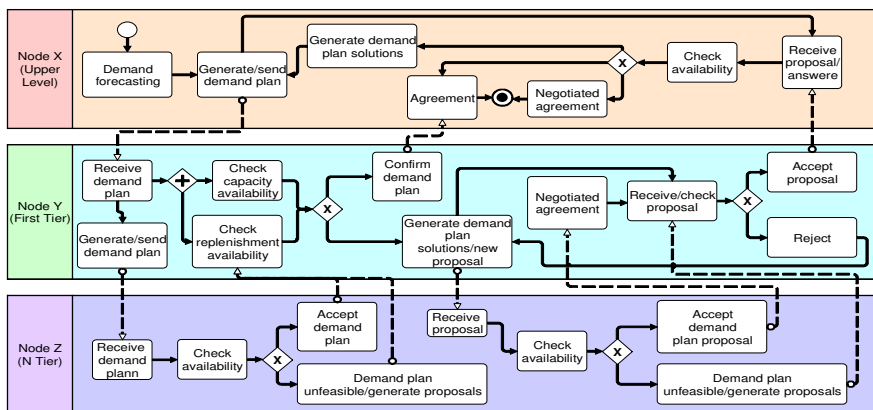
Node X (Upper Level)

Demand forecasting

Generate/send demand plan

Generate demand plan solutions

X

Check availability

Receive proposal/ answere

Agreement

Negotiated agreement

Node Y (First Tier)

Receive demand plan

+

Check capacity availability

Check replenishment availability

X

Confirm demand plan

Generate/send demand plan

Generate demand plan solutions/new proposal

Negotiated agreement

Receive/check proposal

X

Accept proposal

Reject

Node Z (N Tier)

Receive demand plann

Check availability

X

Accept demand plan

Demand plan unfeasible/generate proposals

Receive proposal

Check availability

X

Accept demand plan proposal

Demand plan unfeasible/generate proposals